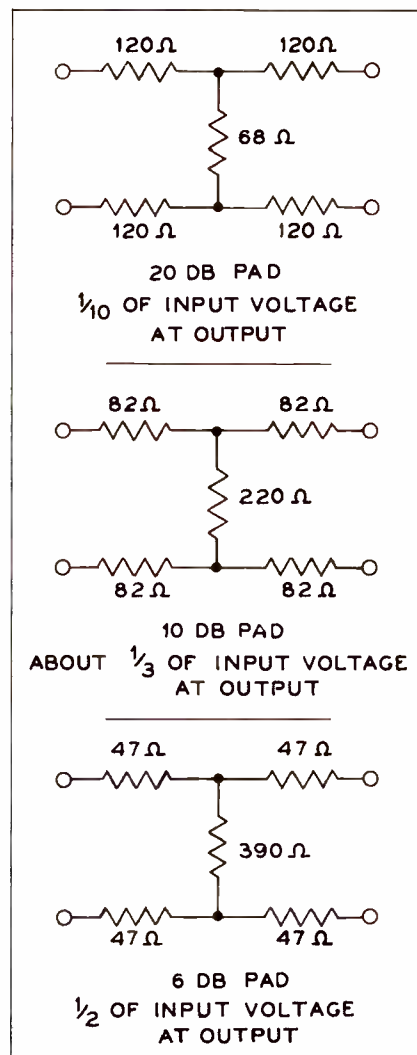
120Ω 120Ω

68 Ω

120 Ω 120 Ω

20 DB PAD
$\frac{1}{10}$ OF INPUT VOLTAGE AT OUTPUT

82Ω 82Ω

220 Ω

82Ω 82Ω

10 DB PAD
ABOUT $\frac{1}{3}$ OF INPUT VOLTAGE AT OUTPUT

47Ω 47Ω

390 Ω

47Ω 47Ω

6 DB PAD
$\frac{1}{2}$ OF INPUT VOLTAGE AT OUTPUT